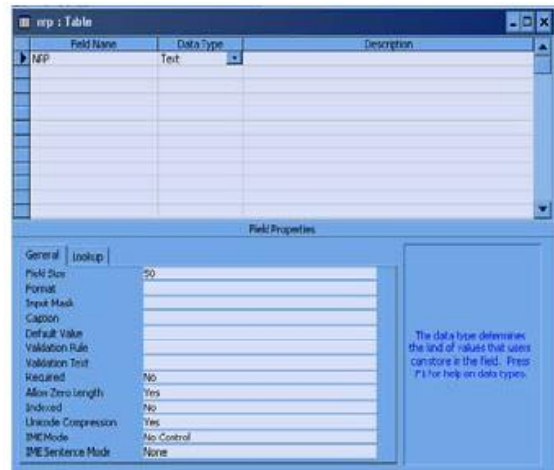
nrp : Table

| Field Name | Data Type | Description |
|---|---|---|
| NRP | Text | |

Field Properties

General | Lookup

| | |
|---|---|
| Field Size | 50 |
| Format | |
| Input Mask | |
| Caption | |
| Default Value | |
| Validation Rule | |
| Validation Text | |
| Required | No |
| Allow Zero Length | Yes |
| Indexed | No |
| Unicode Compression | Yes |
| IME Mode | No Control |
| IME Sentence Mode | None |

The data type determines the kind of values that users can store in the field. Press F1 for help on data types.